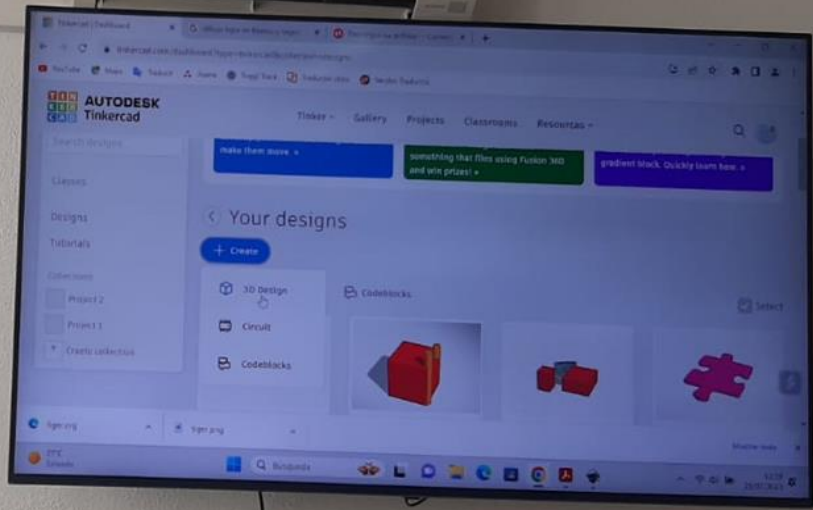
Tinkercad | Dashboard
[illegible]
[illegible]
tinkercad.com/dashboard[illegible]
YouTube Maps Traducir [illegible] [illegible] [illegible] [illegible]

AUTODESK
Tinkercad

Tinker Gallery Projects Classrooms Resources

Search designs

Classes

Designs

Tutorials

Collections

Project 2

Project 1

+ Create collection

make them move »

something that flies using Fusion 360 and win prizes! »

gradient block. Quickly learn how. »

Your designs

+ Create

3D Design

Circuit

Codeblocks

Codeblocks

Select

tiger.png

tiger.png

Mostrar todo

17°C
Soleado

Búsqueda